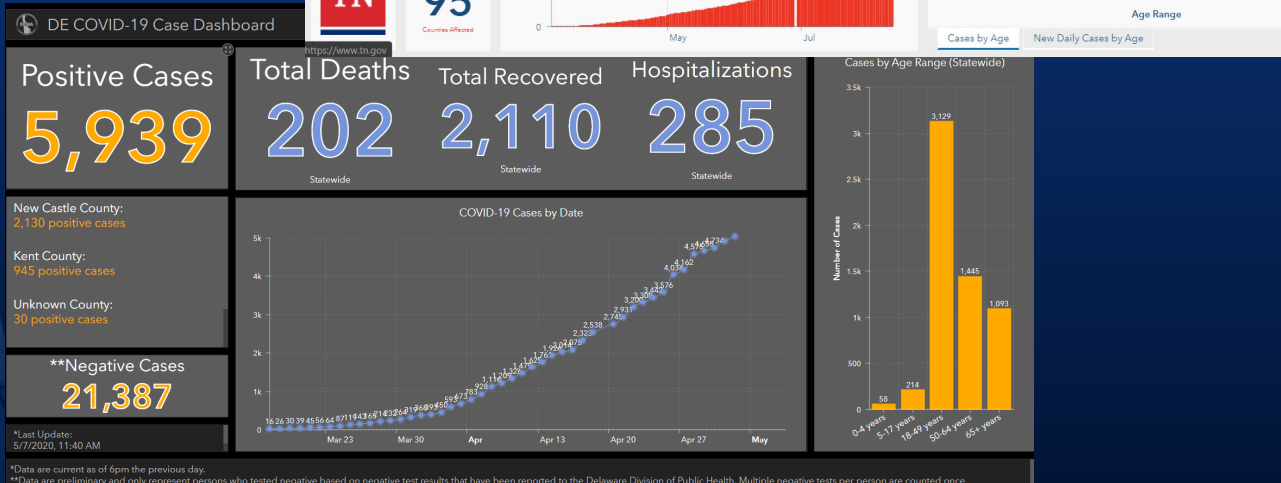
DE COVID-19 Case Dashboard

TN
95
Countries Affected
https://www.tn.gov
0
May
Jul
Age Range
Cases by Age
New Daily Cases by Age

Positive Cases
5,939

Total Deaths
202
Statewide

Total Recovered
2,110
Statewide

Hospitalizations
285
Statewide

New Castle County:
2,130 positive cases

Kent County:
945 positive cases

Unknown County:
30 positive cases

**Negative Cases
21,387

*Last Update:
5/7/2020, 11:40 AM

COVID-19 Cases by Date
5k
4k
3k
2k
1k
0
16 26 30 39 45 56 64 87 119 143 163 214 232 264 319 368 393 450 593 673 783 928 1,116 1,209 1,326 1,479 1,625 1,761 1,926 2,014 2,075 2,323 2,538 2,745 2,931 3,200 3,308 3,442 3,576 4,034 4,162 4,575 4,655 4,734
Mar 23
Mar 30
Apr
Apr 13
Apr 20
Apr 27
May

Cases by Age Range (Statewide)
3.5k
3k
2.5k
2k
1.5k
1k
500
0
Number of Cases
58
214
3,129
1,445
1,093
0-4 years
5-17 years
18-49 years
50-64 years
65+ years

*Data are current as of 6pm the previous day.
**Data are preliminary and only represent persons who tested negative based on negative test results that have been reported to the Delaware Division of Public Health. Multiple negative tests per person are counted once.